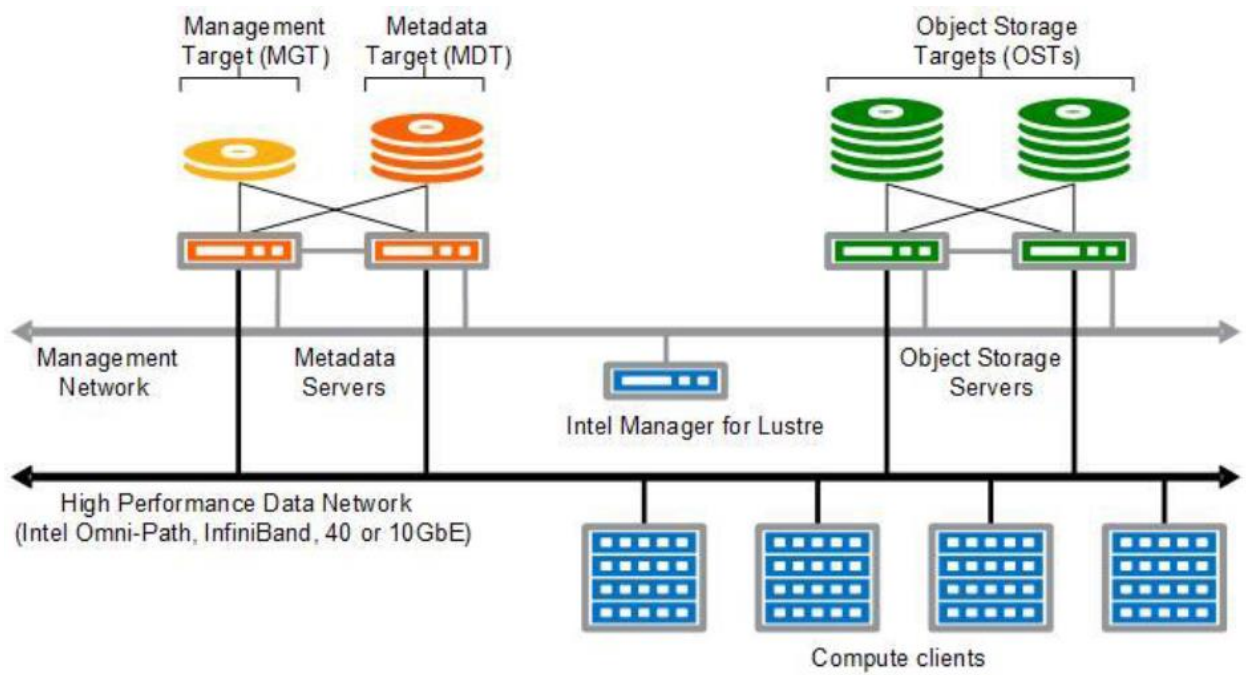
Management Target (MGT)

Metadata Target (MDT)

Object Storage Targets (OSTs)

Management Network

Metadata Servers

Object Storage Servers

Intel Manager for Lustre

High Performance Data Network (Intel Omni-Path, InfiniBand, 40 or 10GbE)

Compute clients